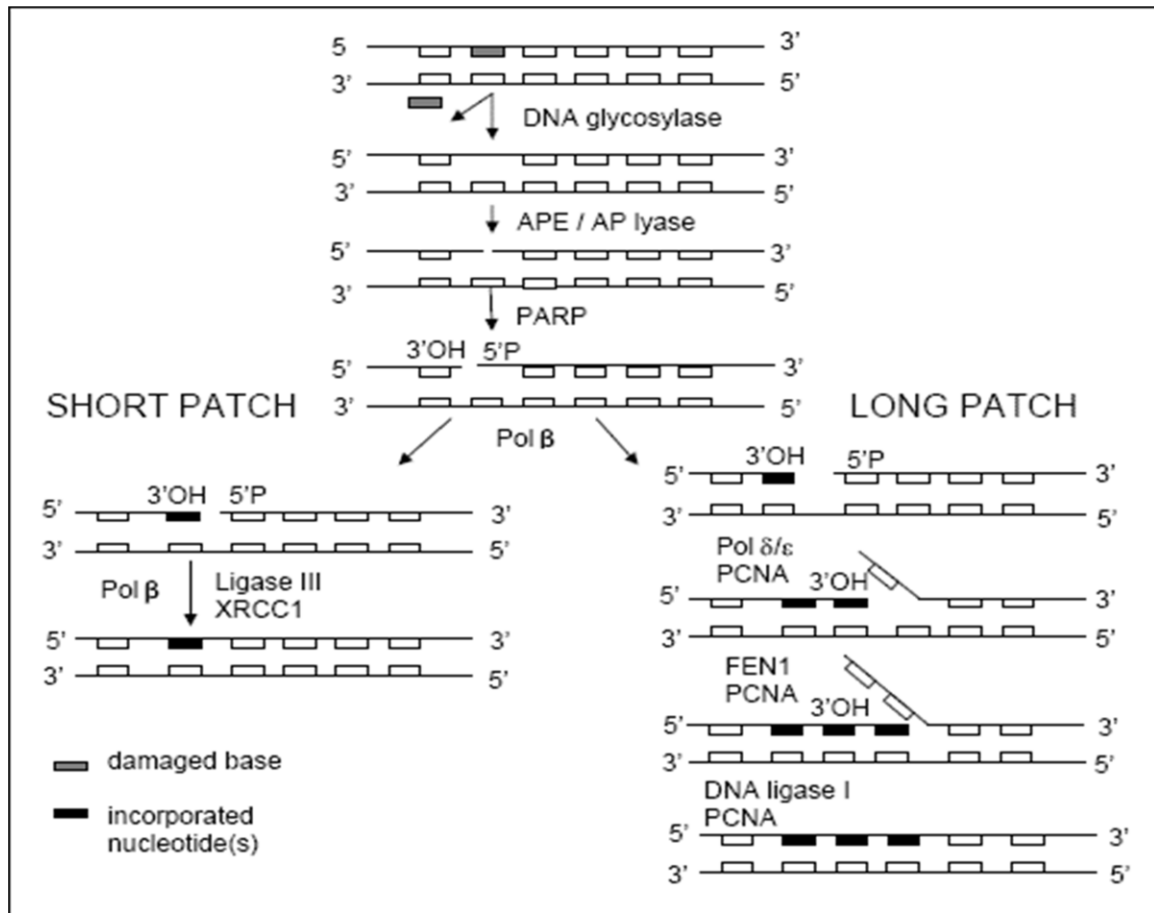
5 3'
3' 5'
DNA glycosylase
5' 3'
3' 5'
APE / AP lyase
5' 3'
3' 5'
PARP
3'OH 5'P
5' 3'
SHORT PATCH
3' 5'
LONG PATCH
Pol β

5' 3'OH 5'P 3'
3' 5'
Pol β
Ligase III
XRCC1
5' 3'
3' 5'

damaged base
incorporated nucleotide(s)

5' 3'OH 5'P 3'
3' 5'
Pol δ/ε
PCNA
3'OH
5' 3'
3' 5'
FEN1
PCNA
3'OH
5' 3'
3' 5'
DNA ligase I
PCNA
5' 3'
3' 5'